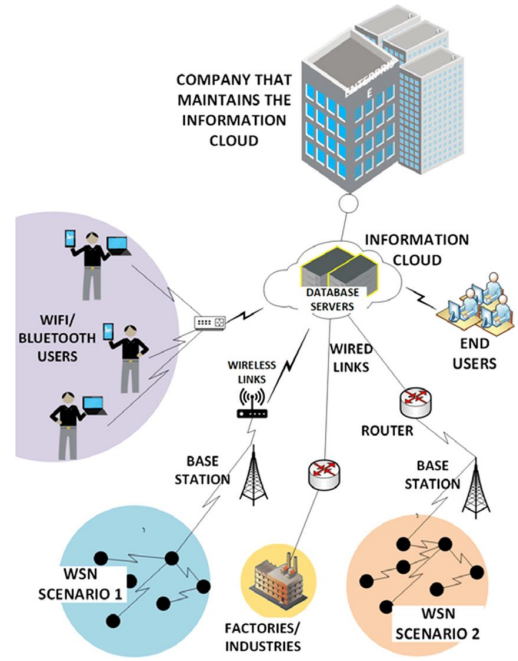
COMPANY THAT MAINTAINS THE INFORMATION CLOUD

ENTERPRISE

INFORMATION CLOUD

DATABASE SERVERS

WIFI/ BLUETOOTH USERS

END USERS

WIRELESS LINKS

WIRED LINKS

ROUTER

BASE STATION

BASE STATION

WSN SCENARIO 1

FACTORIES/ INDUSTRIES

WSN SCENARIO 2